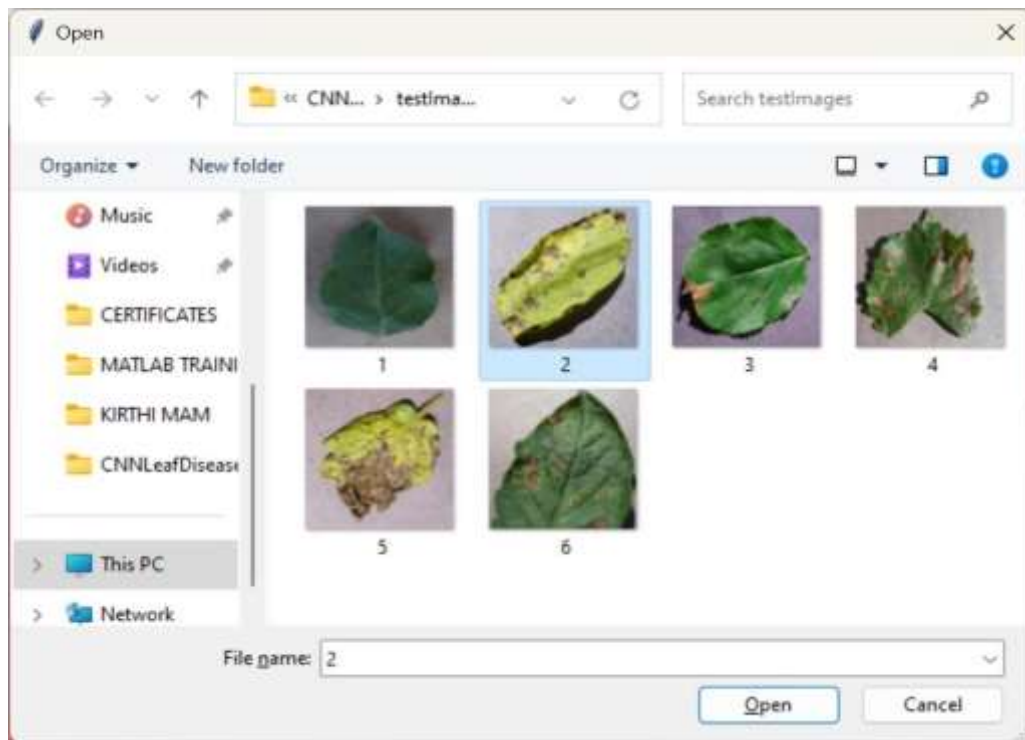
Open

« CNN... › testima...

Search testImages

Organize ▾ New folder

Music

Videos

CERTIFICATES

MATLAB TRAINI

KIRTHI MAM

CNNLeafDisease

This PC

Network

1

2

3

4

5

6

File name: 2

Open

Cancel